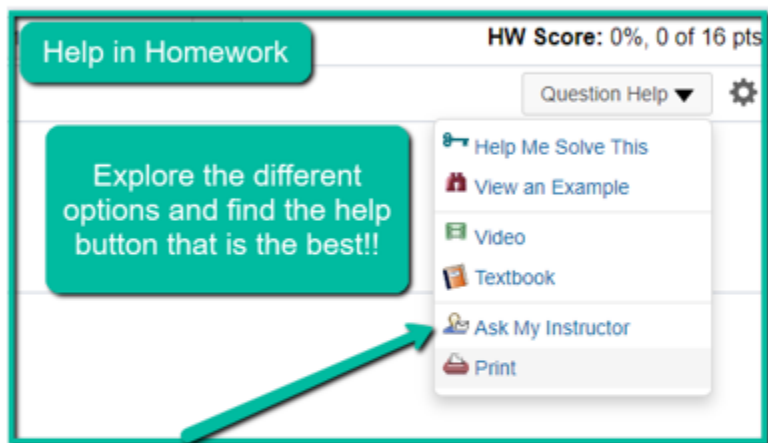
Help in Homework

HW Score: 0%, 0 of 16 pts

Question Help

Explore the different options and find the help button that is the best!!

Help Me Solve This
View an Example
Video
Textbook
Ask My Instructor
Print